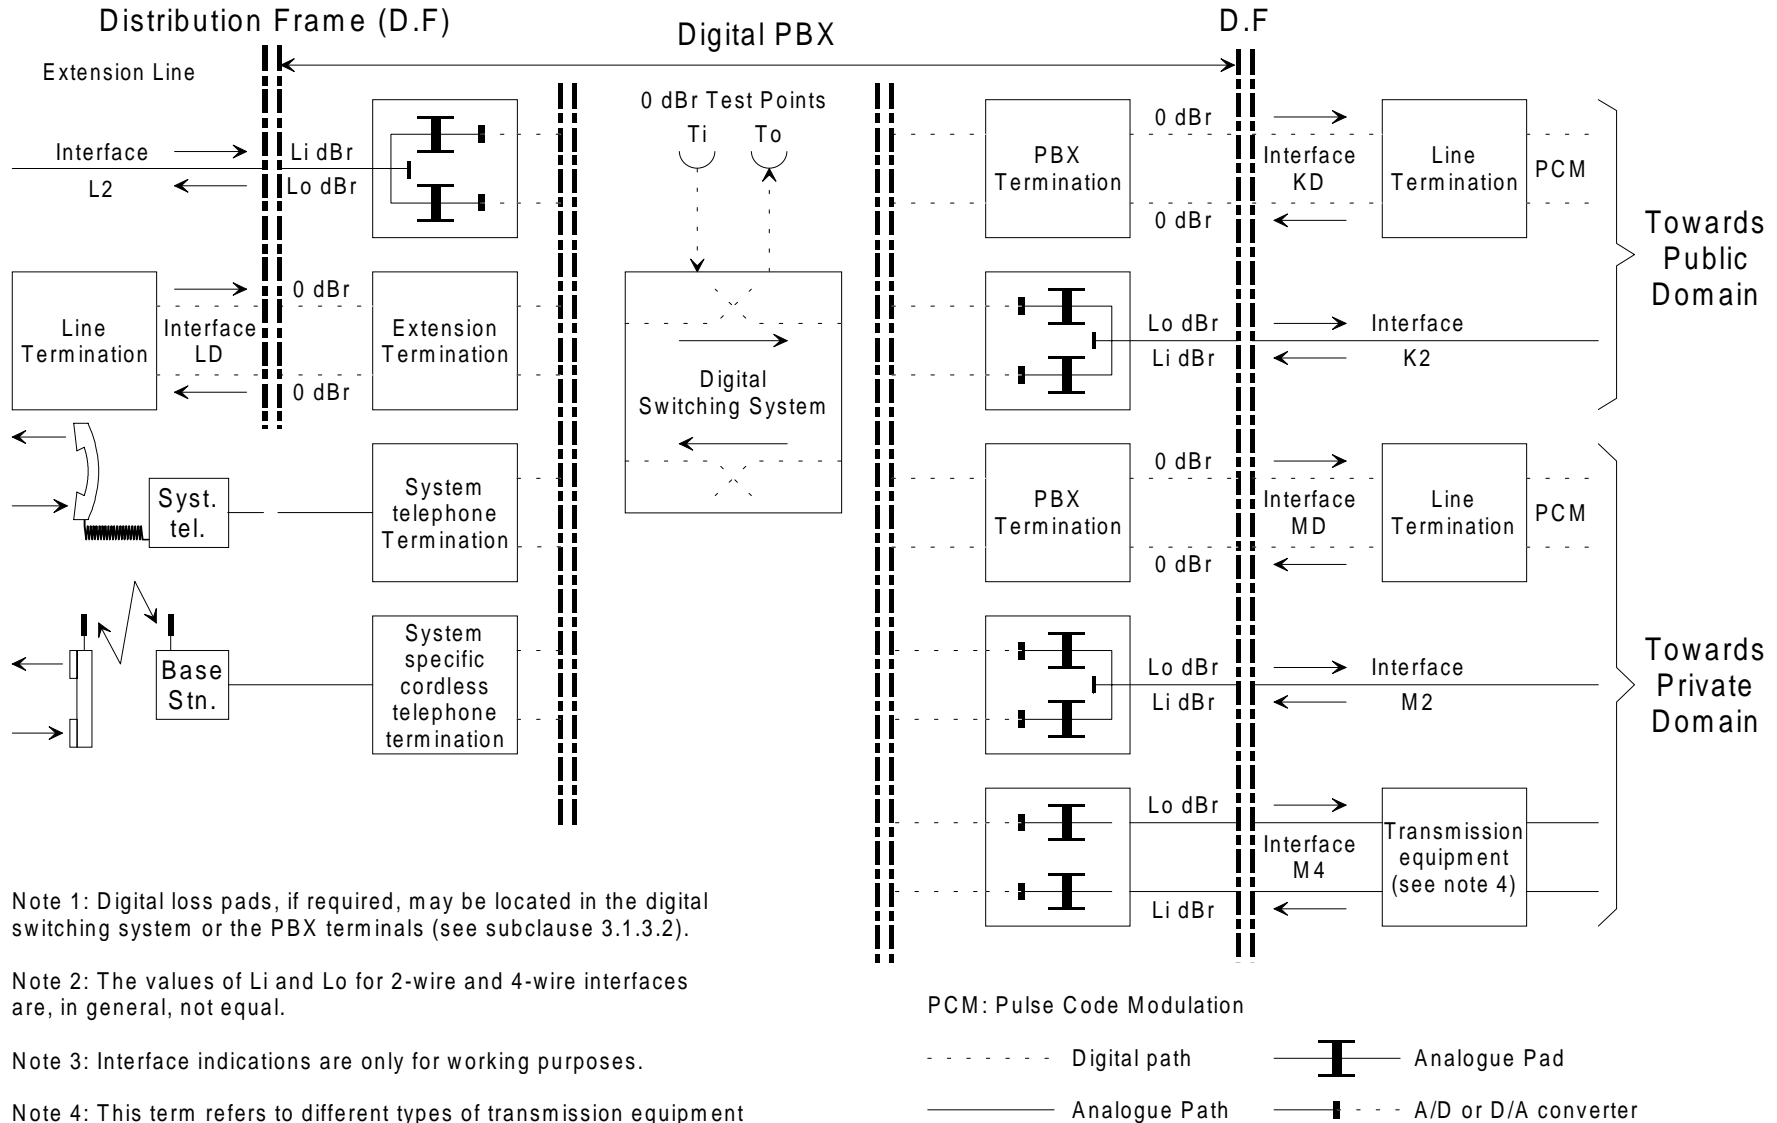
Distribution Frame (D.F)

Digital PBX

D.F

Extension Line

0 dBr Test Points

Ti

To

Interface

L2

Li dBr

Lo dBr

0 dBr

PBX Termination

0 dBr

Interface KD

Line Termination

PCM

Towards Public Domain

Line Termination

Interface LD

0 dBr

0 dBr

Extension Termination

Digital Switching System

Lo dBr

Li dBr

Interface

K2

Syst. tel.

System telephone Termination

0 dBr

PBX Termination

0 dBr

Interface MD

Line Termination

PCM

Base Stn.

System specific cordless telephone termination

Lo dBr

Li dBr

Interface

M2

Towards Private Domain

Lo dBr

Li dBr

Interface M4

Transmission equipment (see note 4)

Note 1: Digital loss pads, if required, may be located in the digital switching system or the PBX terminals (see subclause 3.1.3.2).

Note 2: The values of Li and Lo for 2-wire and 4-wire interfaces are, in general, not equal.

Note 3: Interface indications are only for working purposes.

Note 4: This term refers to different types of transmission equipment

PCM: Pulse Code Modulation

Digital path

Analogue Pad

Analogue Path

A/D or D/A converter